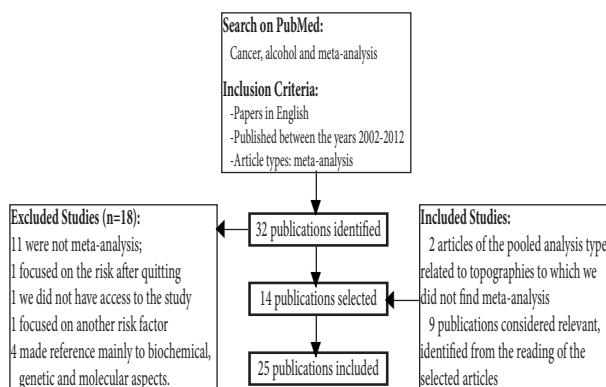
Search on PubMed:
Cancer, alcohol and meta-analysis

Inclusion Criteria:
-Papers in English
-Published between the years 2002-2012
-Article types: meta-analysis

Excluded Studies (n=18):
11 were not meta-analysis;
1 focused on the risk after quitting
1 we did not have access to the study
1 focused on another risk factor
4 made reference mainly to biochemical, genetic and molecular aspects.

32 publications identified

14 publications selected

25 publications included

Included Studies:
2 articles of the pooled analysis type related to topographies to which we did not find meta-analysis
9 publications considered relevant, identified from the reading of the selected articles